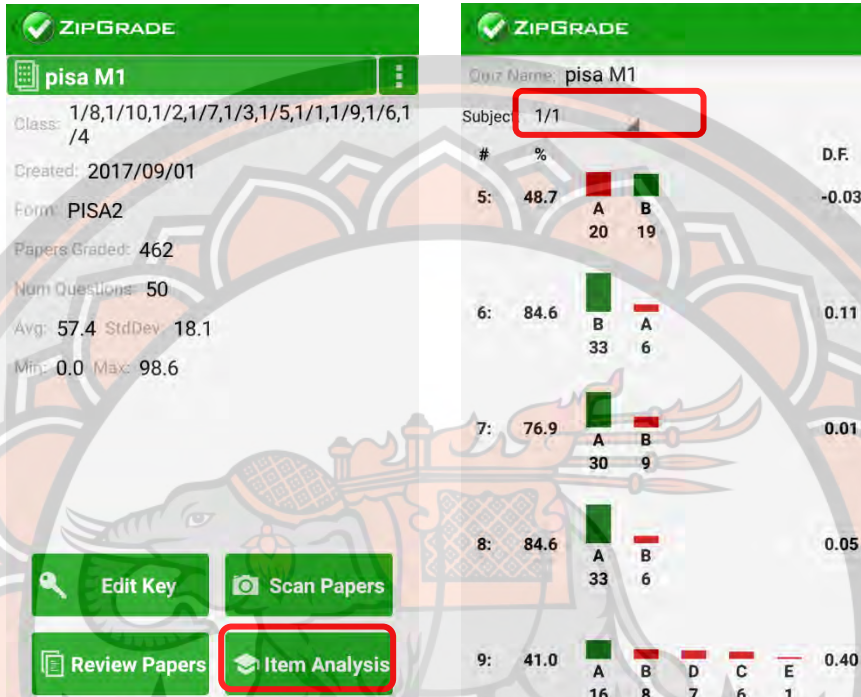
ZIPGRADE

pisa M1

Class: 1/8,1/10,1/2,1/7,1/3,1/5,1/1,1/9,1/6,1/4

Created: 2017/09/01

Form: PISA2

Papers Graded: 462

Num Questions: 50

Avg: 57.4 StdDev: 18.1

Min: 0.0 Max: 98.6

Edit Key

Scan Papers

Review Papers

Item Analysis

ZIPGRADE

Quiz Name: pisa M1

Subject: 1/1

| # | % | | D.F. |
|---|---|---|---|
| 5: | 48.7 | A 20, B 19 | -0.03 |
| 6: | 84.6 | B 33, A 6 | 0.11 |
| 7: | 76.9 | A 30, B 9 | 0.01 |
| 8: | 84.6 | A 33, B 6 | 0.05 |
| 9: | 41.0 | A 16, B 8, D 7, C 6, E 1 | 0.40 |